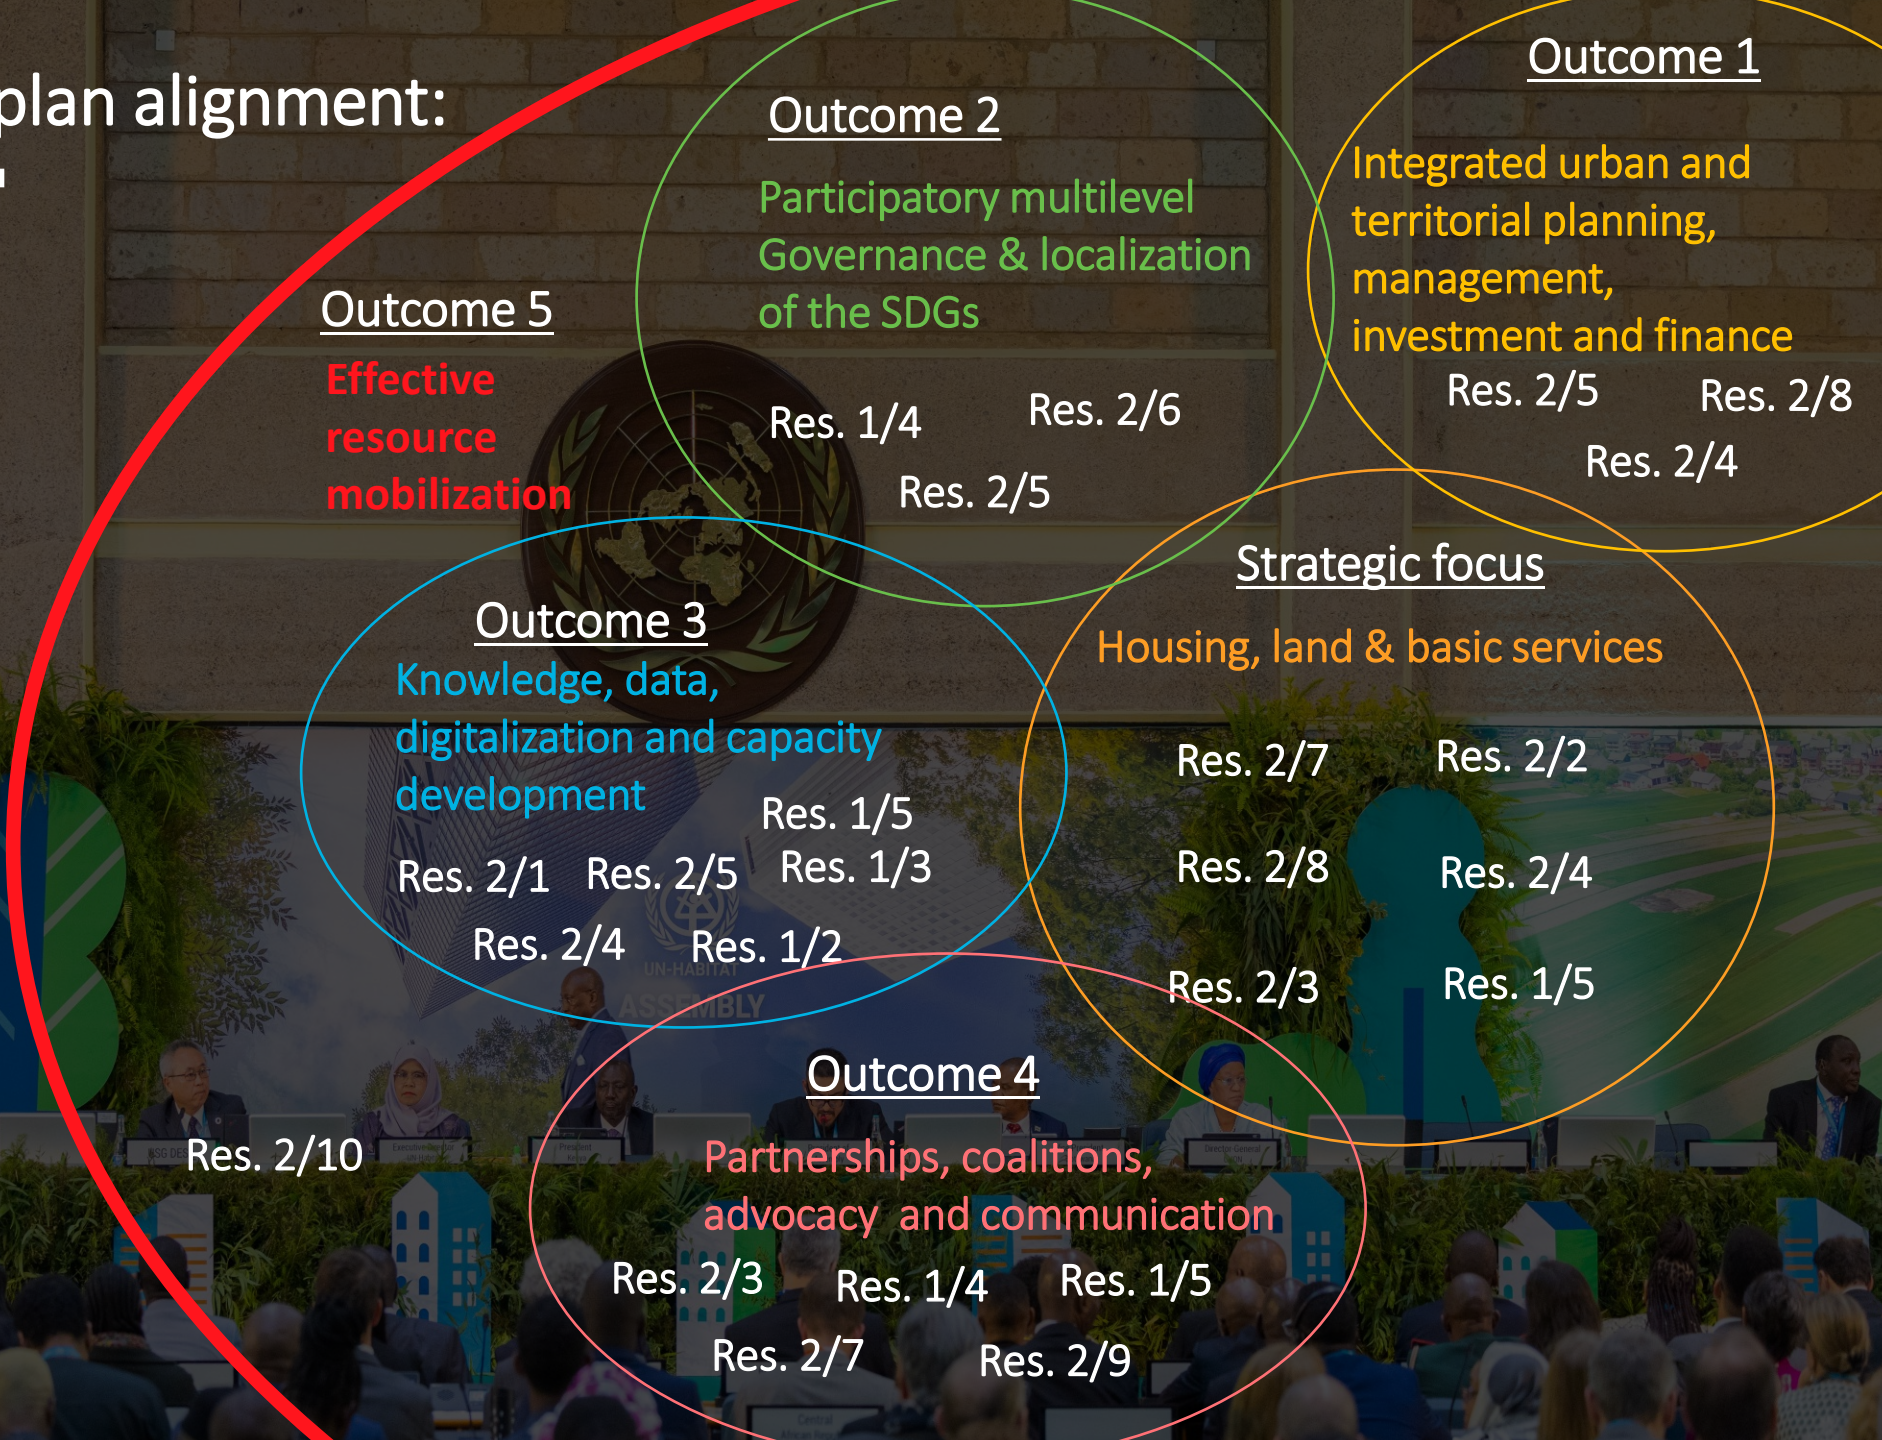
plan alignment:

Outcome 1

Integrated urban and territorial planning, management, investment and finance

Res. 2/5 Res. 2/8

Res. 2/4

Outcome 2

Participatory multilevel Governance & localization of the SDGs

Res. 1/4 Res. 2/6

Res. 2/5

Outcome 5

Effective resource mobilization

Strategic focus

Housing, land & basic services

Res. 2/7 Res. 2/2

Res. 2/8 Res. 2/4

Res. 2/3 Res. 1/5

Outcome 3

Knowledge, data, digitalization and capacity development

Res. 1/5

Res. 2/1 Res. 2/5 Res. 1/3

Res. 2/4 Res. 1/2

UN-HABITAT ASSEMBLY

Res. 2/10

Outcome 4

Partnerships, coalitions, advocacy and communication

Res. 2/3 Res. 1/4 Res. 1/5

Res. 2/7 Res. 2/9